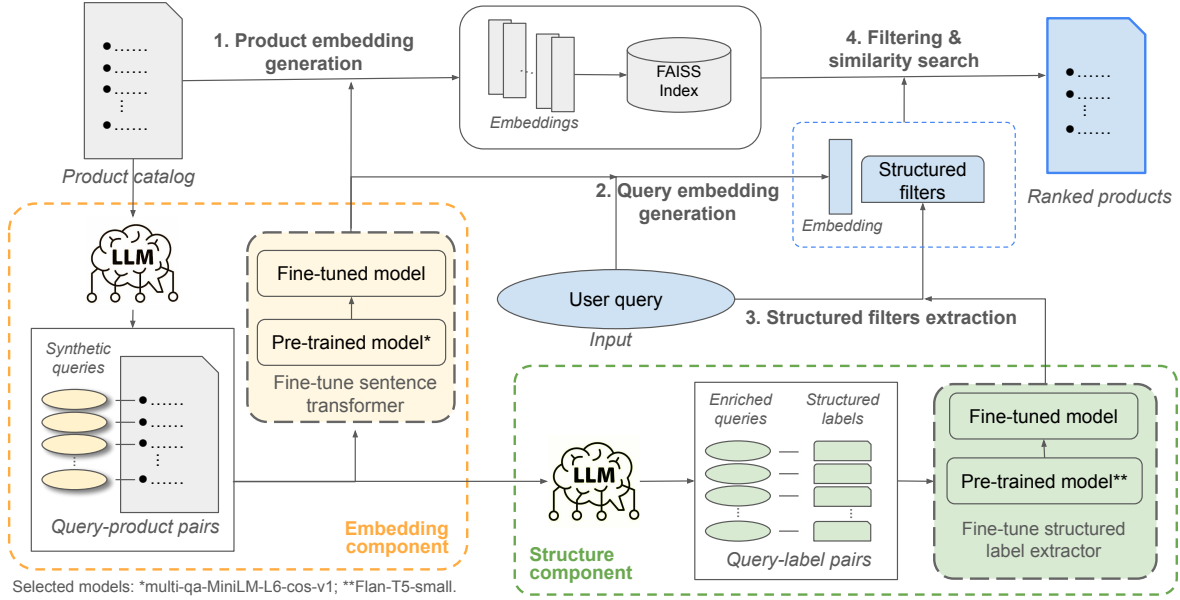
Product catalog

1. Product embedding generation

Embeddings

FAISS Index

4. Filtering & similarity search

Ranked products

2. Query embedding generation

Embedding

Structured filters

LLM

Fine-tuned model

Pre-trained model*

Fine-tune sentence transformer

User query

Input

3. Structured filters extraction

Synthetic queries

Query-product pairs

Embedding component

LLM

Enriched queries

Structured labels

Query-label pairs

Fine-tuned model

Pre-trained model**

Fine-tune structured label extractor

Structure component

Selected models: *multi-qa-MiniLM-L6-cos-v1; **Flan-T5-small.